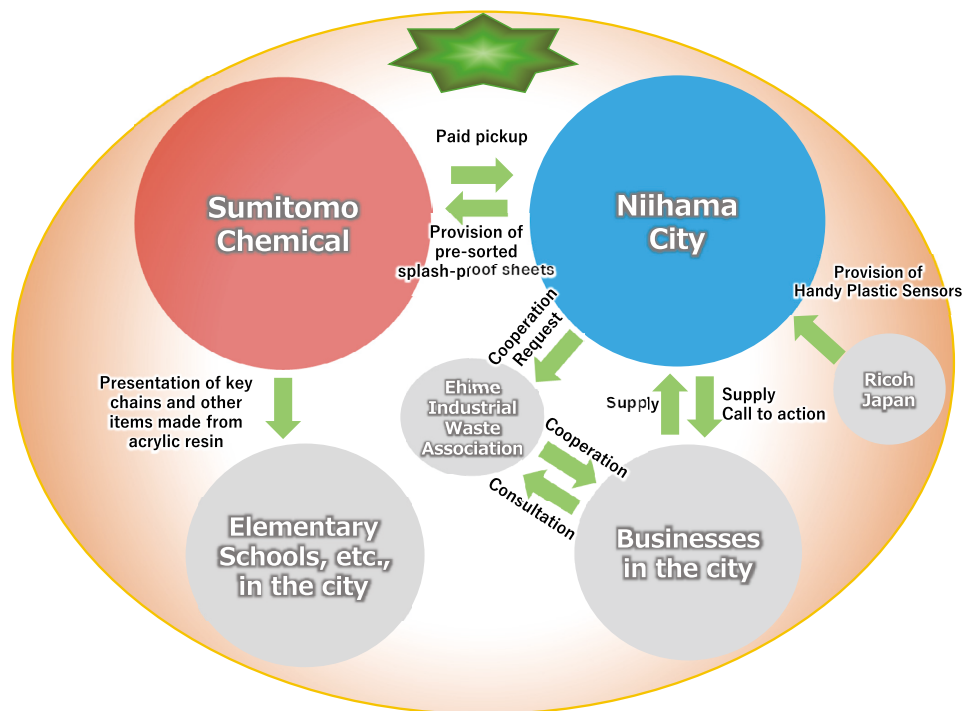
Sumitomo Chemical

Paid pickup

Provision of pre-sorted splash-proof sheets

Niihama City

Provision of Handy Plastic Sensors

Cooperation Request

Presentation of key chains and other items made from acrylic resin

Ehime Industrial Waste Association

Supply

Supply Call to action

Ricoh Japan

Cooperation

Consultation

Elementary Schools, etc., in the city

Businesses in the city